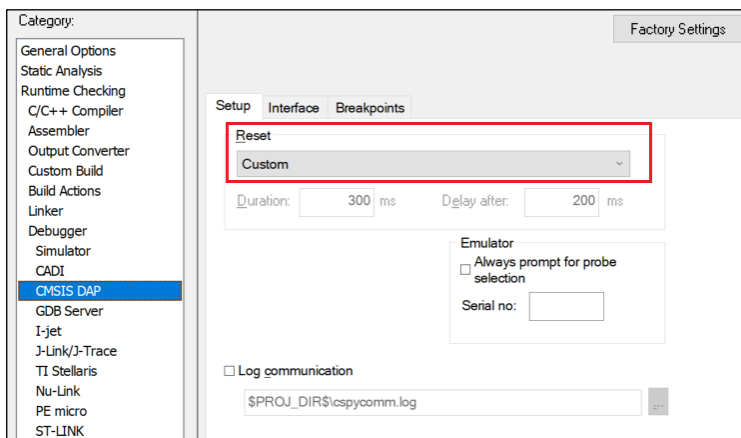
Category:

General Options
Static Analysis
Runtime Checking
C/C++ Compiler
Assembler
Output Converter
Custom Build
Build Actions
Linker
Debugger
Simulator
CADI
CMSIS DAP
GDB Server
I-jet
J-Link/J-Trace
TI Stellaris
Nu-Link
PE micro
ST-LINK

Factory Settings

Setup | Interface | Breakpoints

Reset
Custom

Duration: 300 ms
Delay after: 200 ms

Emulator
☐ Always prompt for probe selection
Serial no:

☐ Log communication
$PROJ_DIR$\cspycomm.log
...